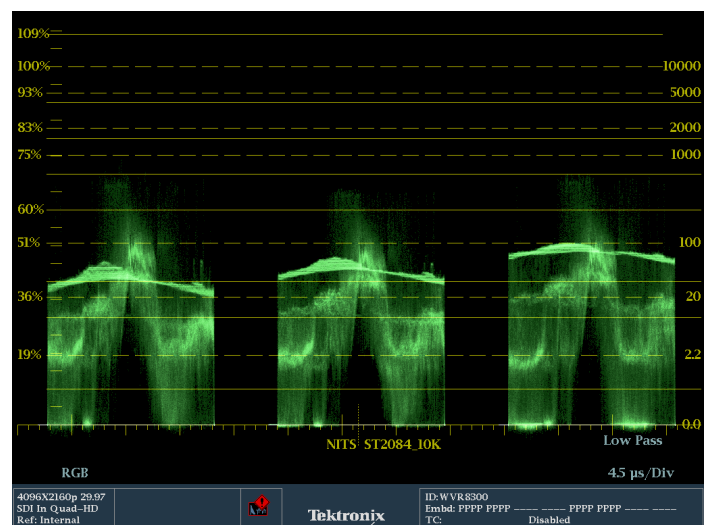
109%
100%
93%
83%
75%
60%
51%
36%
19%

10000
5000
2000
1000
100
20
2.2
0.0

NITS ST2084_10K
Low Pass
RGB
4.5 µs/Div

4096X2160p 29.97
SDI In Quad–HD
Ref: Internal

Tektronix

ID:WVR8300
Embd: PPPP PPPP –––– –––– PPPP PPPP –––– ––––
TC: Disabled